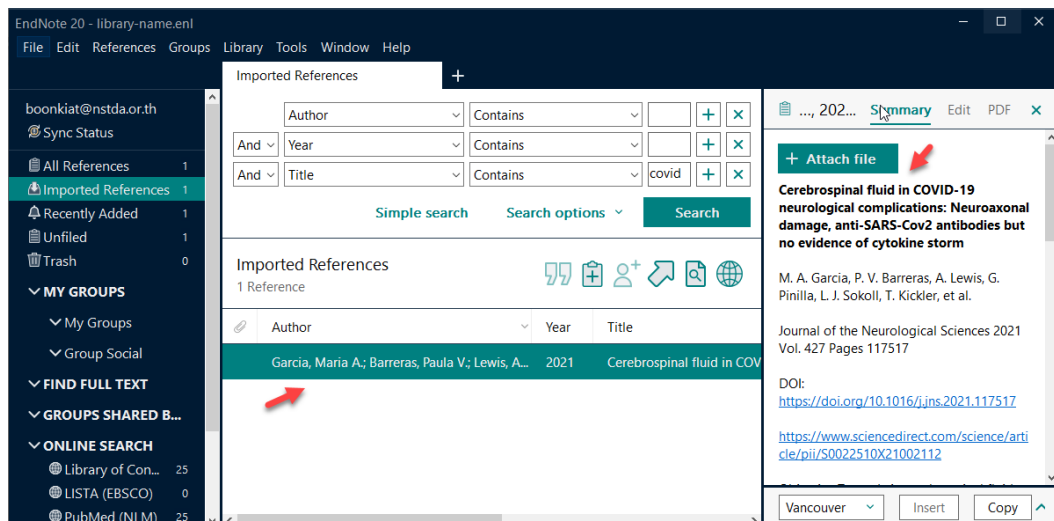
EndNote 20 - library-name.enl

File Edit References Groups Library Tools Window Help

Imported References +

boonkiat@nstda.or.th
Sync Status

All References 1
Imported References 1
Recently Added 1
Unfiled 1
Trash 0

MY GROUPS
My Groups
Group Social
FIND FULL TEXT
GROUPS SHARED B...
ONLINE SEARCH
Library of Con... 25
LISTA (EBSCO) 0
PubMed (NLM) 25

Author Contains
And Year Contains
And Title Contains covid

Simple search Search options Search

Imported References
1 Reference

| | Author | Year | Title |
|---|---|---|---|
| | Garcia, Maria A.; Barreras, Paula V.; Lewis, A... | 2021 | Cerebrospinal fluid in COV |

..., 202... Summary Edit PDF

+ Attach file

Cerebrospinal fluid in COVID-19 neurological complications: Neuroaxonal damage, anti-SARS-Cov2 antibodies but no evidence of cytokine storm

M. A. Garcia, P. V. Barreras, A. Lewis, G. Pinilla, L. J. Sokoll, T. Kickler, et al.

Journal of the Neurological Sciences 2021 Vol. 427 Pages 117517

DOI:
https://doi.org/10.1016/j.jns.2021.117517

https://www.sciencedirect.com/science/article/pii/S0022510X21002112

Vancouver Insert Copy